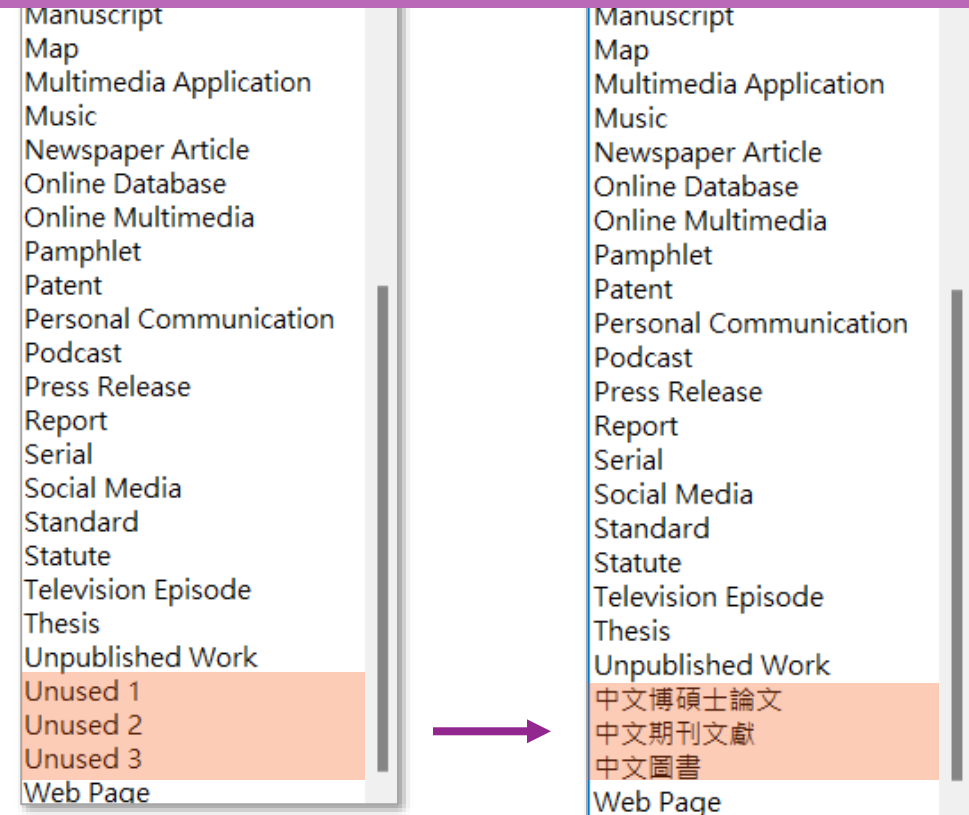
Manuscript
Map
Multimedia Application
Music
Newspaper Article
Online Database
Online Multimedia
Pamphlet
Patent
Personal Communication
Podcast
Press Release
Report
Serial
Social Media
Standard
Statute
Television Episode
Thesis
Unpublished Work
Unused 1
Unused 2
Unused 3
Web Page

Manuscript
Map
Multimedia Application
Music
Newspaper Article
Online Database
Online Multimedia
Pamphlet
Patent
Personal Communication
Podcast
Press Release
Report
Serial
Social Media
Standard
Statute
Television Episode
Thesis
Unpublished Work
中文博碩士論文
中文期刊文獻
中文圖書
Web Page